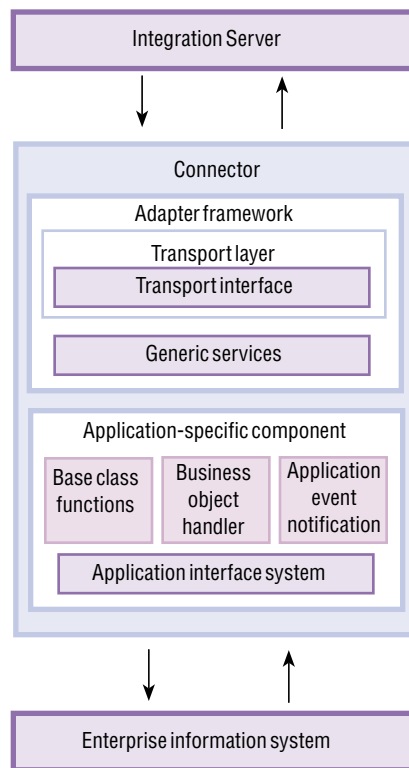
Integration Server

Connector

Adapter framework

Transport layer

Transport interface

Generic services

Application-specific component

Base class functions

Business object handler

Application event notification

Application interface system

Enterprise information system